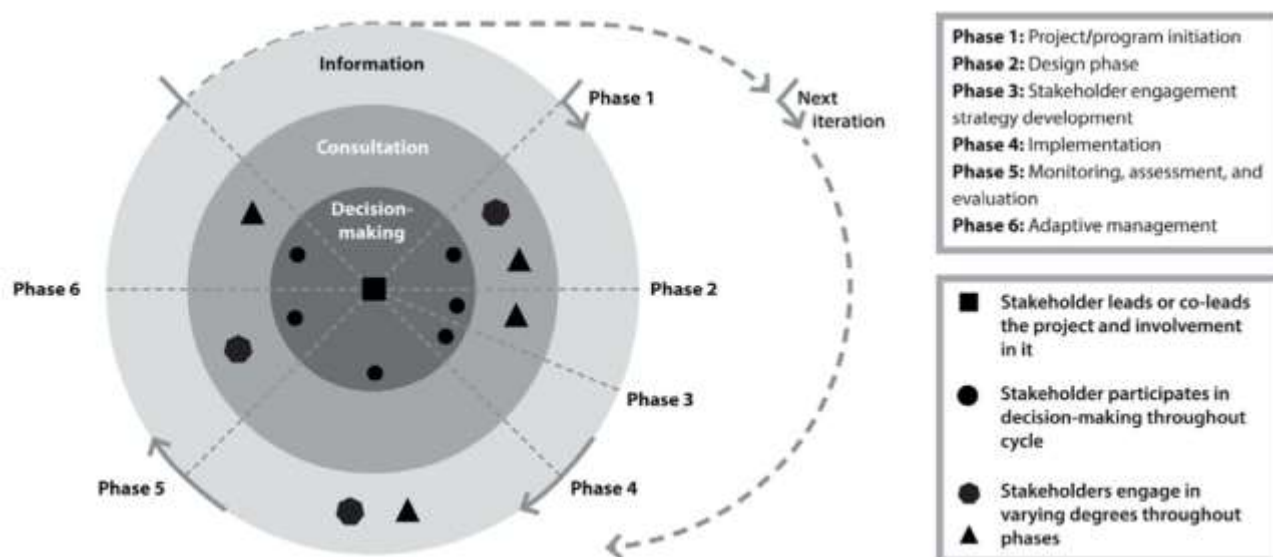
Information

Phase 1

Next iteration

Consultation

Decision-making

Phase 6

Phase 2

Phase 3

Phase 5

Phase 4

Phase 1: Project/program initiation
Phase 2: Design phase
Phase 3: Stakeholder engagement strategy development
Phase 4: Implementation
Phase 5: Monitoring, assessment, and evaluation
Phase 6: Adaptive management

■ Stakeholder leads or co-leads the project and involvement in it

● Stakeholder participates in decision-making throughout cycle

Stakeholders engage in varying degrees throughout phases